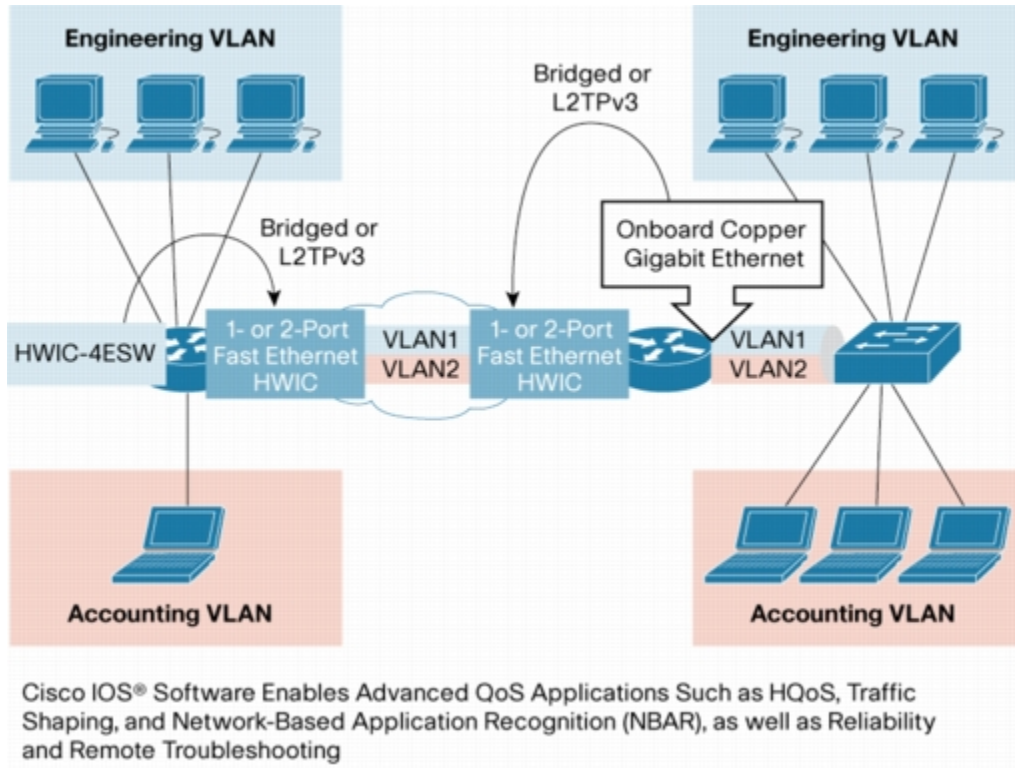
Engineering VLAN

Engineering VLAN

Bridged or L2TPv3

Bridged or L2TPv3

Onboard Copper Gigabit Ethernet

HWIC-4ESW

1- or 2-Port Fast Ethernet HWIC

VLAN1

VLAN2

1- or 2-Port Fast Ethernet HWIC

VLAN1

VLAN2

Accounting VLAN

Accounting VLAN

Cisco IOS® Software Enables Advanced QoS Applications Such as HQoS, Traffic Shaping, and Network-Based Application Recognition (NBAR), as well as Reliability and Remote Troubleshooting